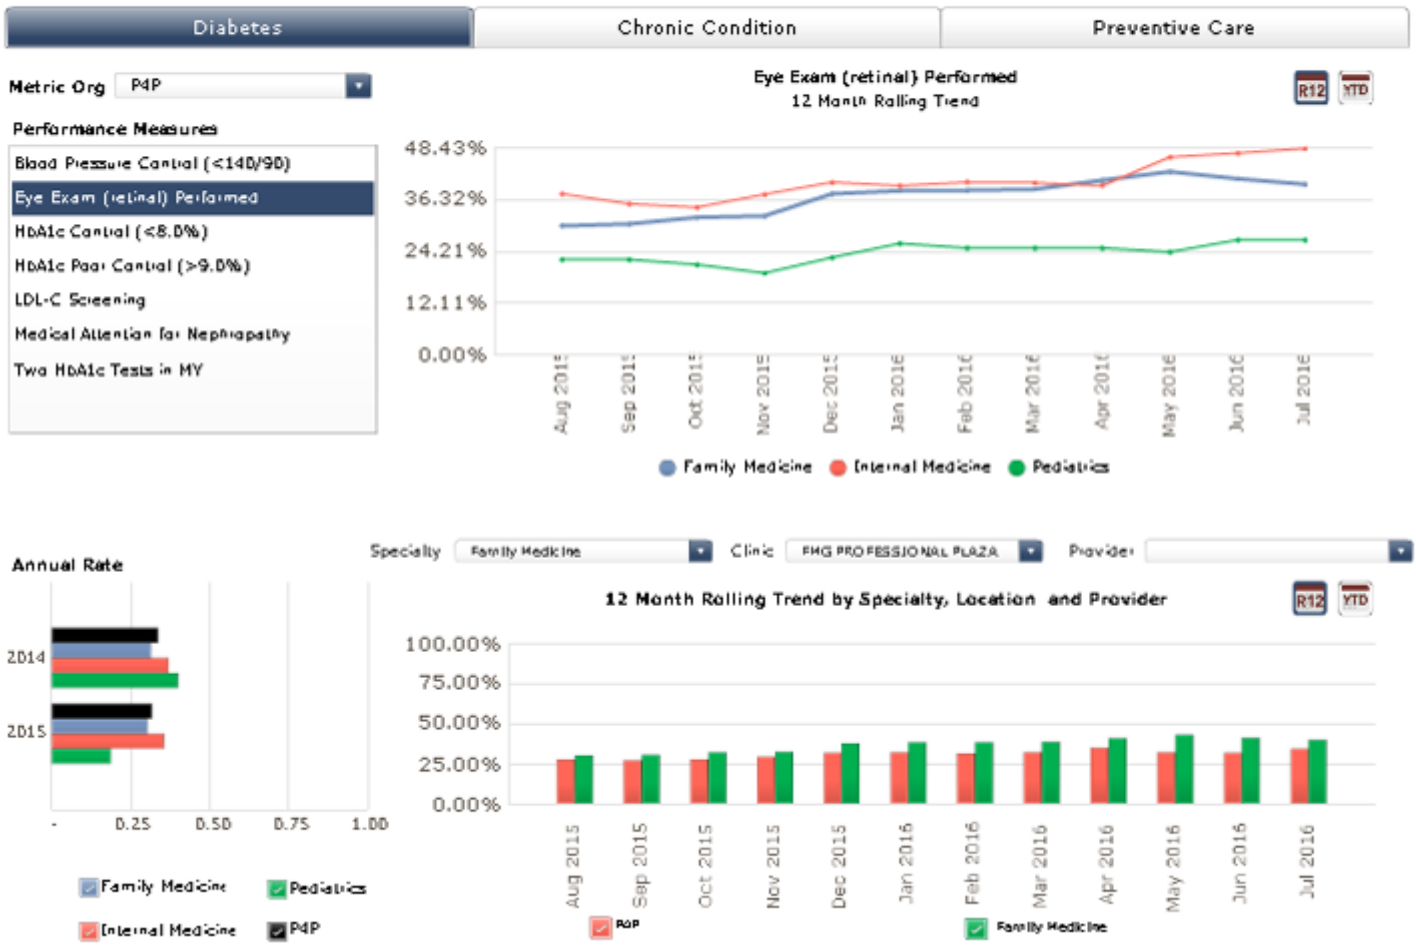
Diabetes
Chronic Condition
Preventive Care

Metric Org P4P

Performance Measures
Blood Pressure Control (<140/90)
Eye Exam (retinal) Performed
HbA1c Control (<8.0%)
HbA1c Poor Control (>9.0%)
LDL-C Screening
Medical Attention for Nephropathy
Two HbA1c Tests in MY

Eye Exam (retinal) Performed
12 Month Rolling Trend
R12 YTD

48.43%
36.32%
24.21%
12.11%
0.00%

Aug 2015
Sep 2015
Oct 2015
Nov 2015
Dec 2015
Jan 2016
Feb 2016
Mar 2016
Apr 2016
May 2016
Jun 2016
Jul 2016

Family Medicine Internal Medicine Pediatrics

Annual Rate

2014
2015

- 0.25 0.50 0.75 1.00

Family Medicine Pediatrics
Internal Medicine P4P

Specialty Family Medicine Clinic FMG PROFESSIONAL PLAZA Provider

12 Month Rolling Trend by Specialty, Location and Provider
R12 YTD

100.00%
75.00%
50.00%
25.00%
0.00%

Aug 2015
Sep 2015
Oct 2015
Nov 2015
Dec 2015
Jan 2016
Feb 2016
Mar 2016
Apr 2016
May 2016
Jun 2016
Jul 2016

P4P Family Medicine